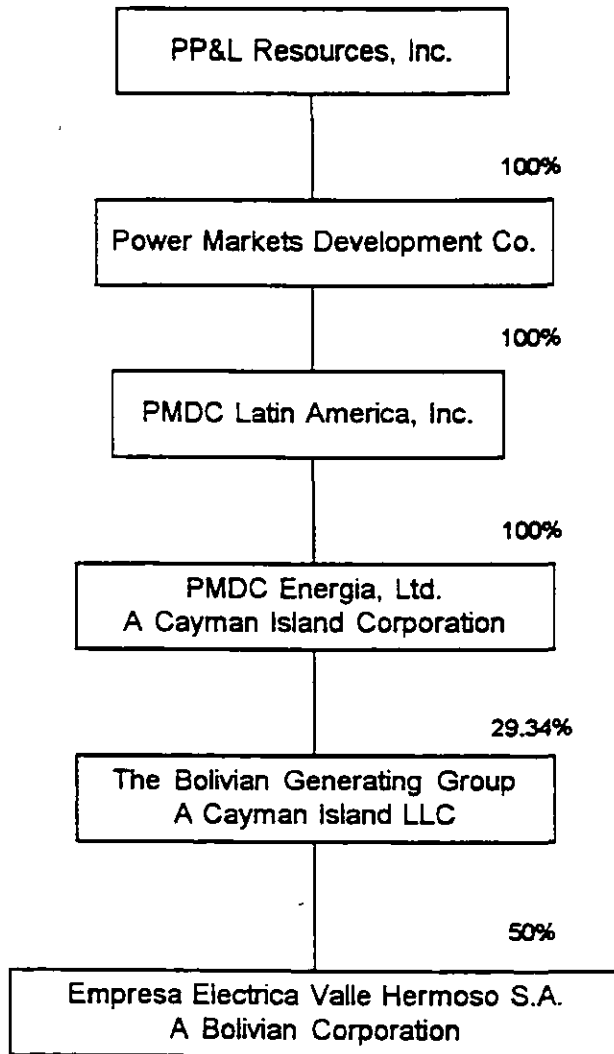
PP&L Resources, Inc.

100%

Power Markets Development Co.

100%

PMDC Latin America, Inc.

100%

PMDC Energia, Ltd.
A Cayman Island Corporation

29.34%

The Bolivian Generating Group
A Cayman Island LLC

50%

Empresa Electrica Valle Hermoso S.A.
A Bolivian Corporation